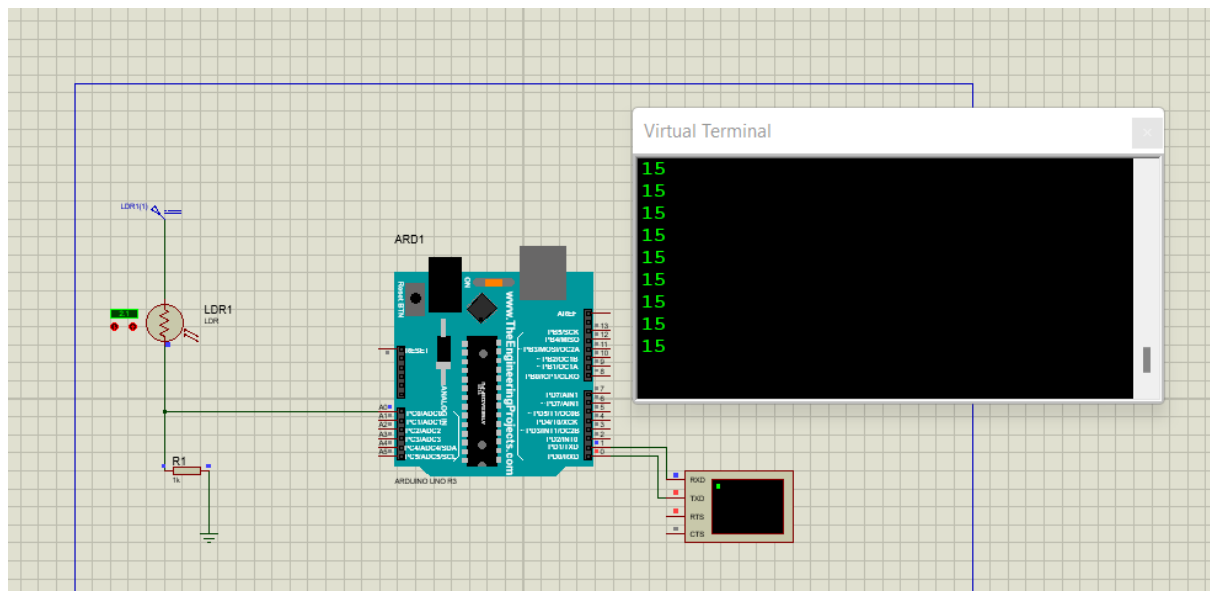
Virtual Terminal

15
15
15
15
15
15
15
15
15

LDR1(1)

LDR1
LDR

R1
1k

ARD1

Reset BTN

ON

www.TheEngineeringProjects.com

AREF
PB5/SCK
PB4/MISO
PB3/MOSI/OC2A
PB2/OC1B
PB1/OC1A
PB0/ICP1/CLKO

13
12
11
10
9
8

7
6
5
4
3
2
1
0

PD7/AIN1
PD6/AIN0
PD5/T1/OC0B
PD4/T0/XCK
PD3/INT1/OC2B
PD2/INT0
PD1/TXD
PD0/RXD

RESET

ANALOG IN

A0
A1
A2
A3
A4
A5

PC0/ADC0
PC1/ADC1
PC2/ADC2
PC3/ADC3
PC4/ADC4/SDA
PC5/ADC5/SCL

ARDUINO UNO R3

RXD
TXD
RTS
CTS